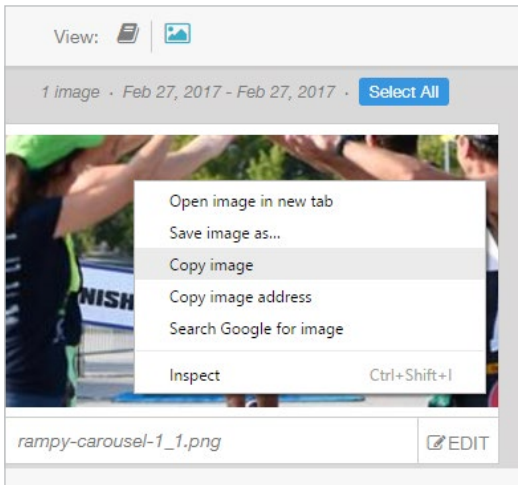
View:

1 image · Feb 27, 2017 - Feb 27, 2017 · Select All

NISH

Open image in new tab
Save image as...
Copy image
Copy image address
Search Google for image

Inspect Ctrl+Shift+I

rampy-carousel-1_1.png

EDIT